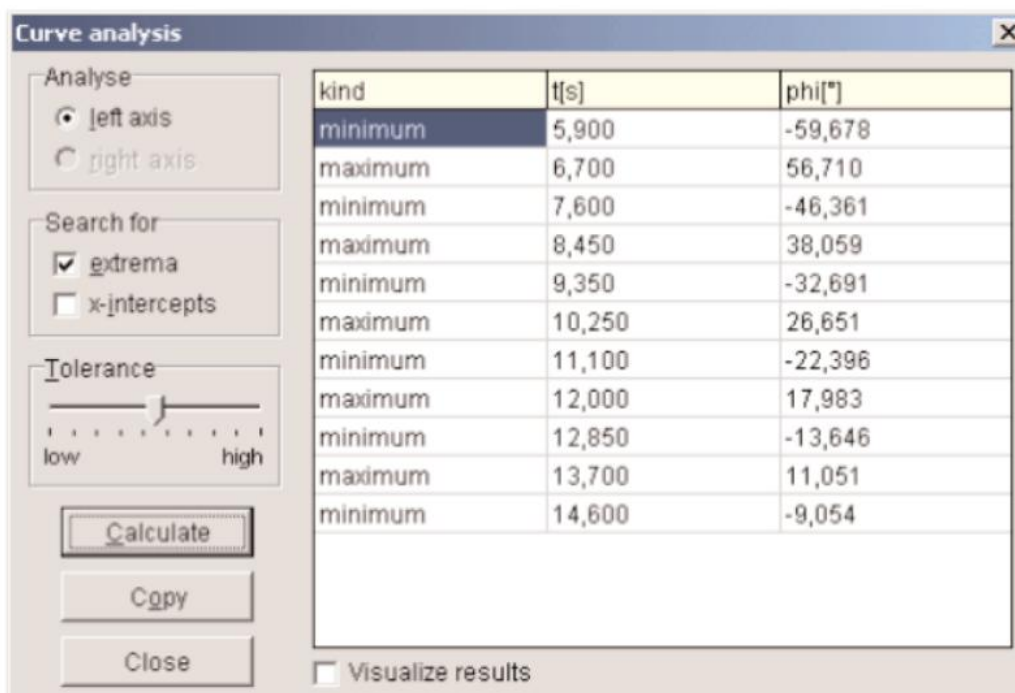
Curve analysis

Analyse
left axis
right axis

Search for
extrema
x-intercepts

Tolerance
low high

Calculate
Copy
Close

| kind | t[s] | phi[°] |
|---|---|---|
| minimum | 5,900 | -59,678 |
| maximum | 6,700 | 56,710 |
| minimum | 7,600 | -46,361 |
| maximum | 8,450 | 38,059 |
| minimum | 9,350 | -32,691 |
| maximum | 10,250 | 26,651 |
| minimum | 11,100 | -22,396 |
| maximum | 12,000 | 17,983 |
| minimum | 12,850 | -13,646 |
| maximum | 13,700 | 11,051 |
| minimum | 14,600 | -9,054 |

Visualize results